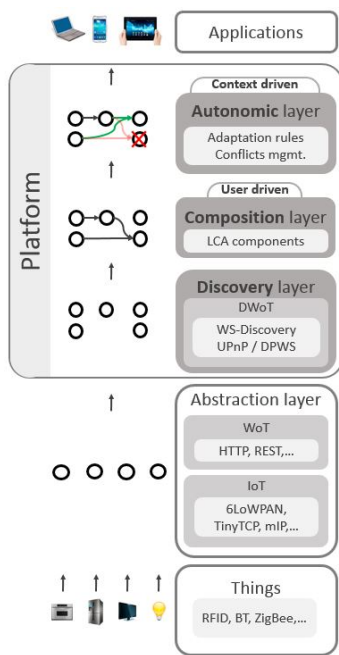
Applications

Platform

Context driven
Autonomic layer
Adaptation rules
Conflicts mgmt.

User driven
Composition layer
LCA components

Discovery layer
DWoT
WS-Discovery
UPnP / DPWS

Abstraction layer
WoT
HTTP, REST,...
IoT
6LoWPAN, TinyTCP, mIP,...

Things
RFID, BT, ZigBee,...